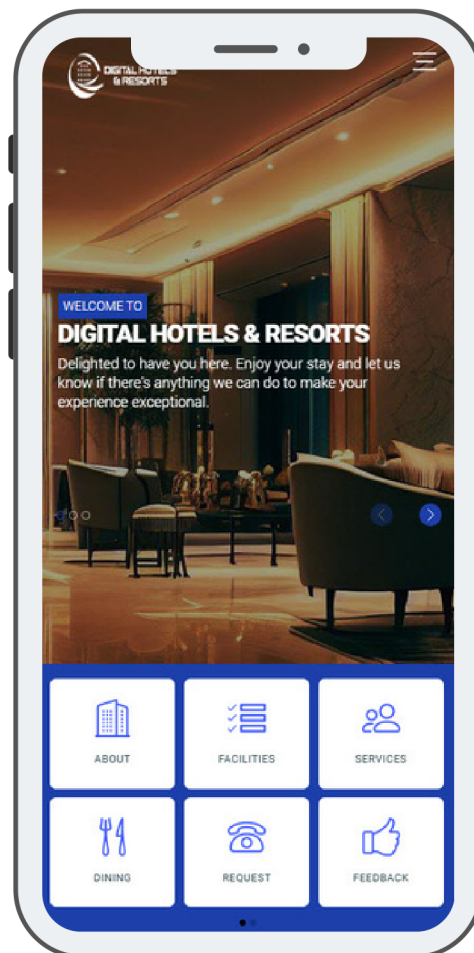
DIGITAL HOTELS & RESORTS

WELCOME TO

DIGITAL HOTELS & RESORTS

Delighted to have you here. Enjoy your stay and let us know if there's anything we can do to make your experience exceptional.

ABOUT

FACILITIES

SERVICES

DINING

REQUEST

FEEDBACK